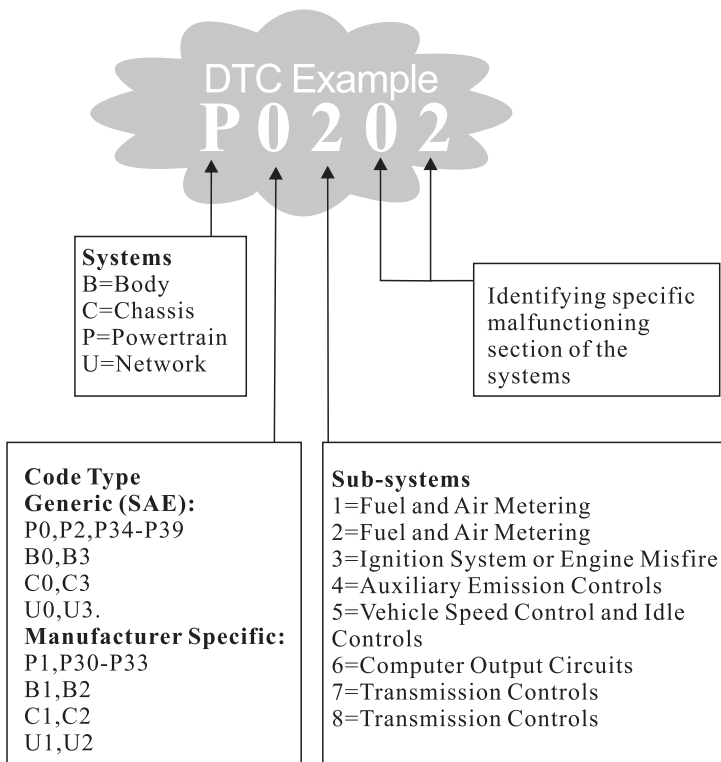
DTC Example
P 0 2 0 2

Systems
B=Body
C=Chassis
P=Powertrain
U=Network

Identifying specific malfunctioning section of the systems

Code Type
Generic (SAE):
P0,P2,P34-P39
B0,B3
C0,C3
U0,U3.
Manufacturer Specific:
P1,P30-P33
B1,B2
C1,C2
U1,U2

Sub-systems
1=Fuel and Air Metering
2=Fuel and Air Metering
3=Ignition System or Engine Misfire
4=Auxiliary Emission Controls
5=Vehicle Speed Control and Idle Controls
6=Computer Output Circuits
7=Transmission Controls
8=Transmission Controls